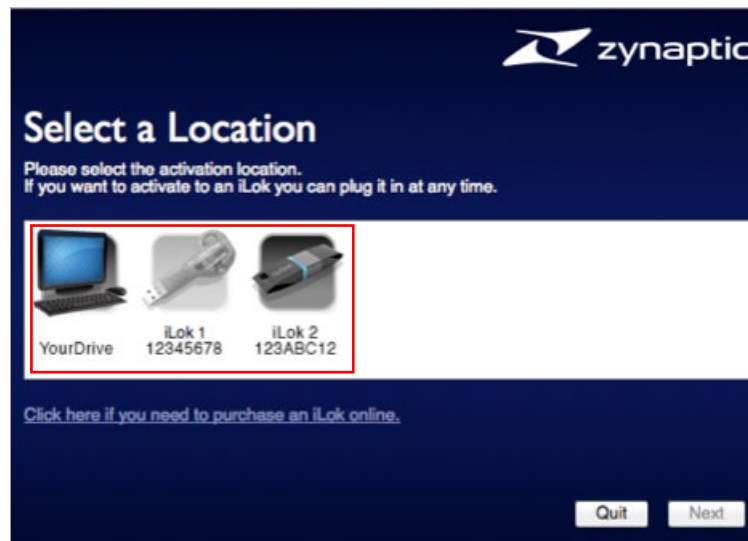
zynaptic

Select a Location

Please select the activation location.
If you want to activate to an iLok you can plug it in at any time.

YourDrive

iLok 1
12345678

iLok 2
123ABC12

Click here if you need to purchase an iLok online.

Quit

Next